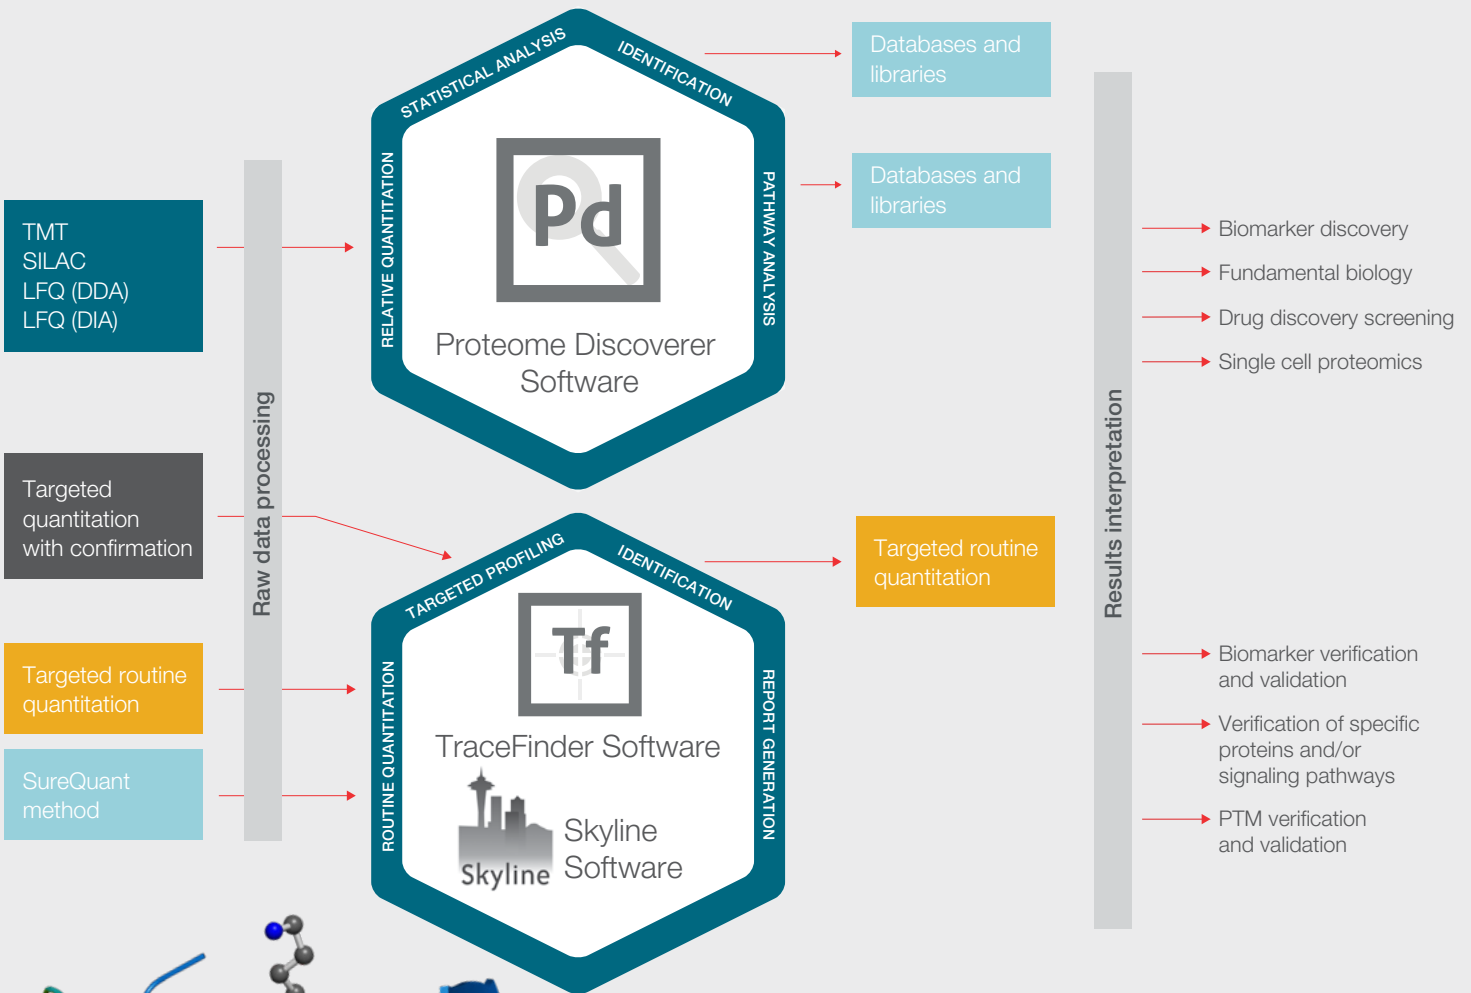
TMT
SILAC
LFQ (DDA)
LFQ (DIA)

Targeted quantitation with confirmation

Targeted routine quantitation

SureQuant method

Raw data processing

STATISTICAL ANALYSIS
IDENTIFICATION
RELATIVE QUANTITATION
PATHWAY ANALYSIS

Pd

Proteome Discoverer Software

TARGETED PROFILING
IDENTIFICATION
ROUTINE QUANTITATION
REPORT GENERATION

Tf

TraceFinder Software

Skyline

Skyline Software

Databases and libraries

Databases and libraries

Targeted routine quantitation

Results interpretation

Biomarker discovery

Fundamental biology

Drug discovery screening

Single cell proteomics

Biomarker verification and validation

Verification of specific proteins and/or signaling pathways

PTM verification and validation